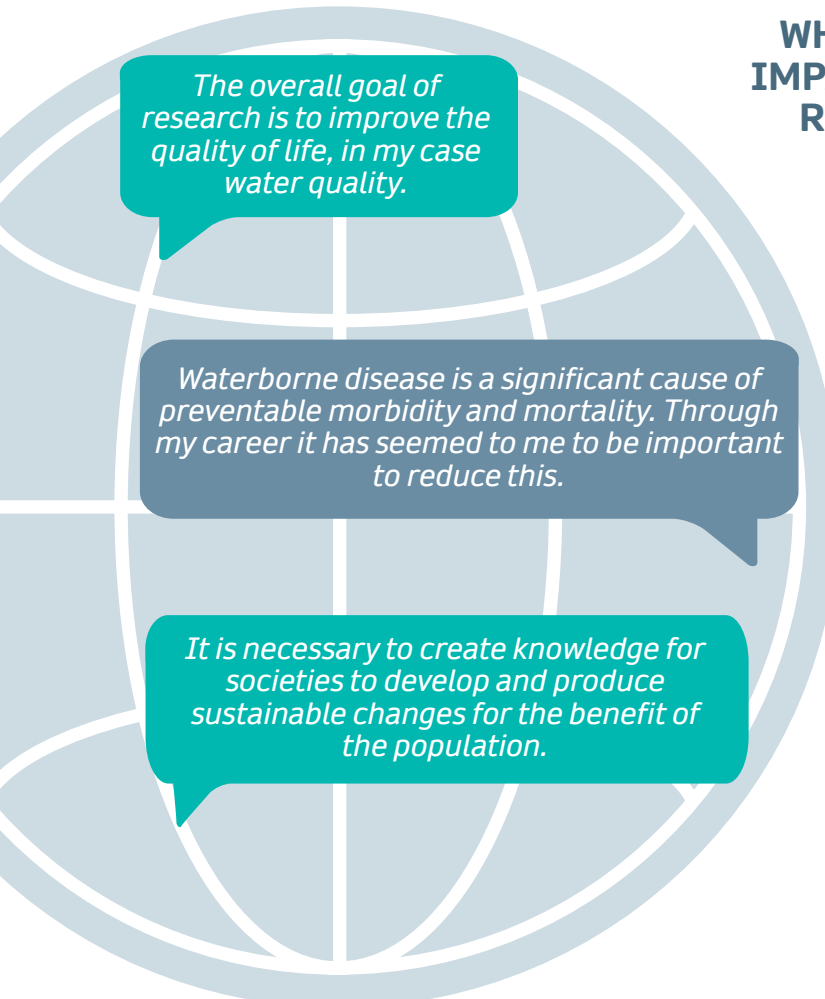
WH
IMP
R

The overall goal of research is to improve the quality of life, in my case water quality.

Waterborne disease is a significant cause of preventable morbidity and mortality. Through my career it has seemed to me to be important to reduce this.

It is necessary to create knowledge for societies to develop and produce sustainable changes for the benefit of the population.